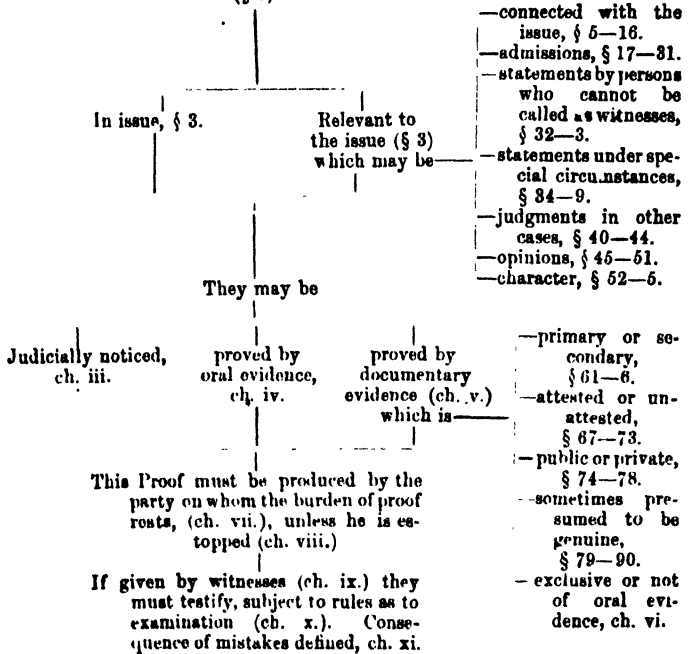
In issue, § 3.

Relevant to the issue (§ 3) which may be

—connected with the issue, § 5—16.
—admissions, § 17—31.
—statements by persons who cannot be called as witnesses, § 32—3.
—statements under special circumstances, § 34—9.
—judgments in other cases, § 40—44.
—opinions, § 45—51.
—character, § 52—5.

They may be

Judicially noticed, ch. iii.

proved by oral evidence, ch. iv.

proved by documentary evidence (ch. v.) which is

—primary or secondary, § 61—6.
—attested or unattested, § 67—73.
—public or private, § 74—78.
—sometimes presumed to be genuine, § 79—90.
—exclusive or not of oral evidence, ch. vi.

This Proof must be produced by the party on whom the burden of proof rests, (ch. vii.), unless he is estopped (ch. viii.)

If given by witnesses (ch. ix.) they must testify, subject to rules as to examination (ch. x.). Consequence of mistakes defined, ch. xi.